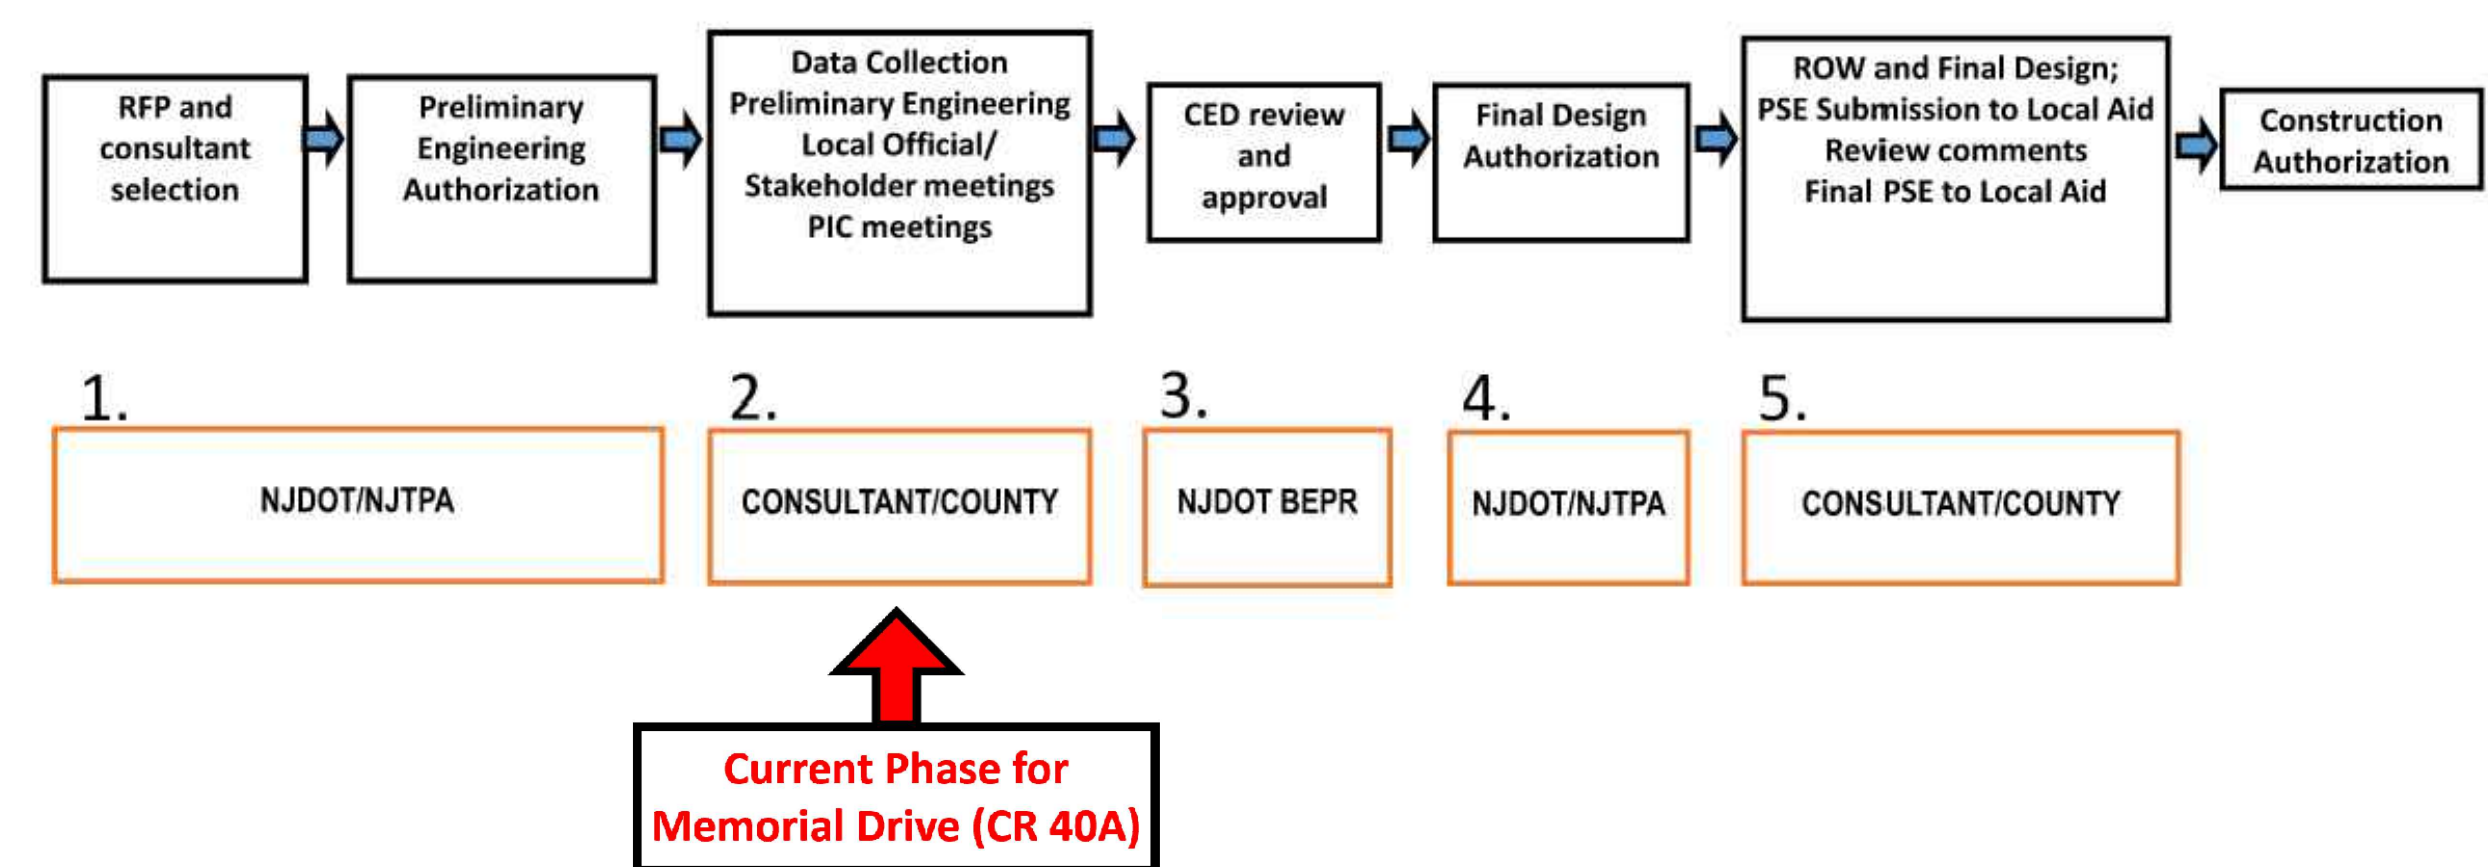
RFP and consultant selection

Preliminary Engineering Authorization

Data Collection
Preliminary Engineering
Local Official/ Stakeholder meetings
PIC meetings

CED review and approval

Final Design Authorization

ROW and Final Design;
PSE Submission to Local Aid
Review comments
Final PSE to Local Aid

Construction Authorization

1.
NJDOT/NJTPA

2.
CONSULTANT/COUNTY

3.
NJDOT BEPR

4.
NJDOT/NJTPA

5.
CONSULTANT/COUNTY

Current Phase for Memorial Drive (CR 40A)